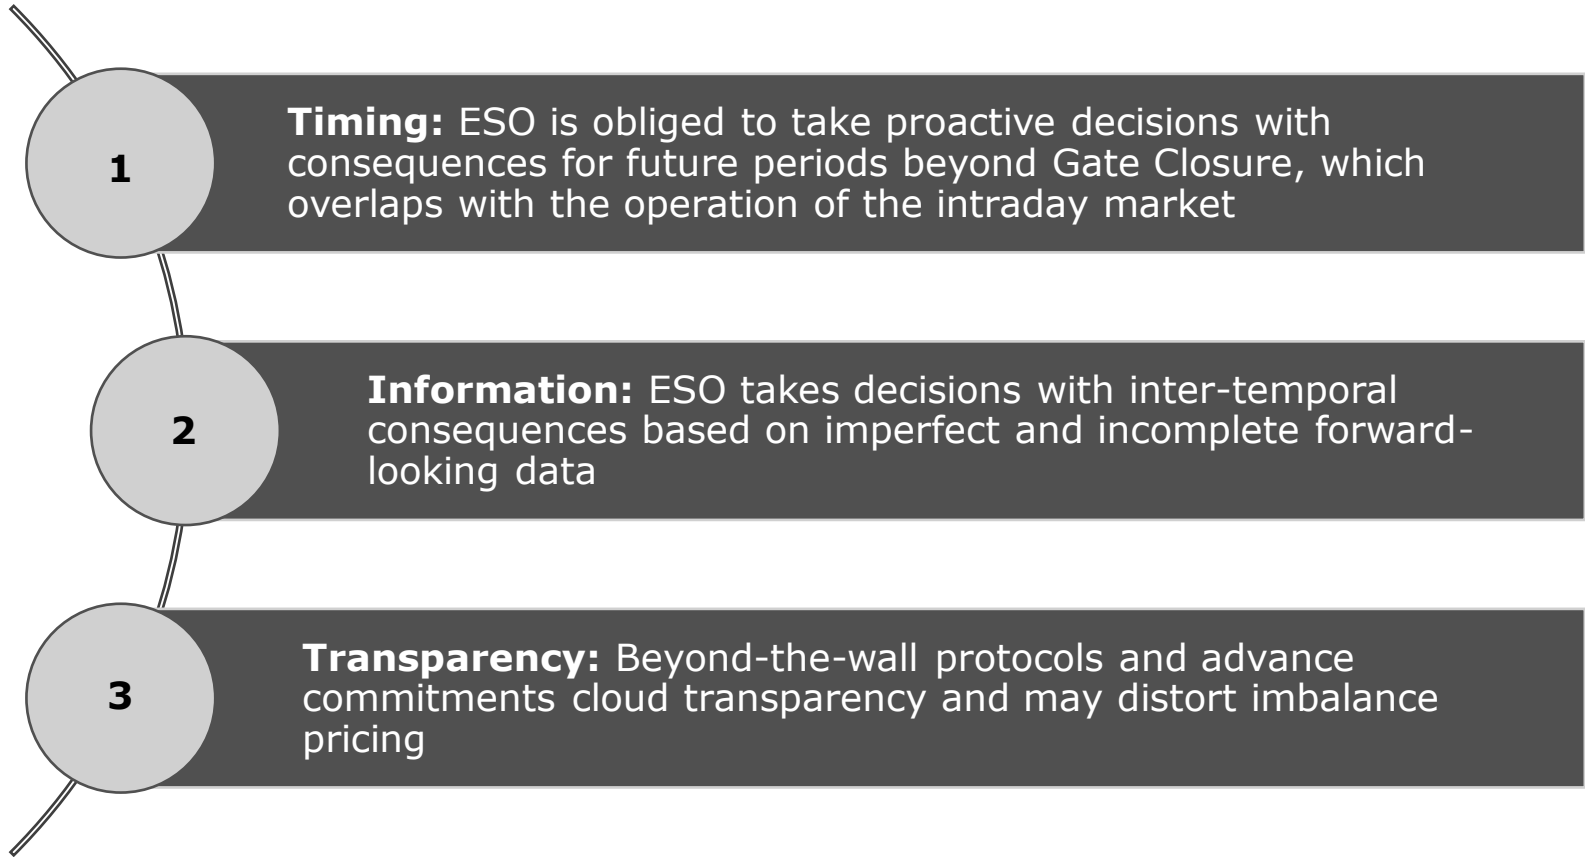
1

**Timing:** ESO is obliged to take proactive decisions with consequences for future periods beyond Gate Closure, which overlaps with the operation of the intraday market

2

**Information:** ESO takes decisions with inter-temporal consequences based on imperfect and incomplete forward-looking data

3

**Transparency:** Beyond-the-wall protocols and advance commitments cloud transparency and may distort imbalance pricing